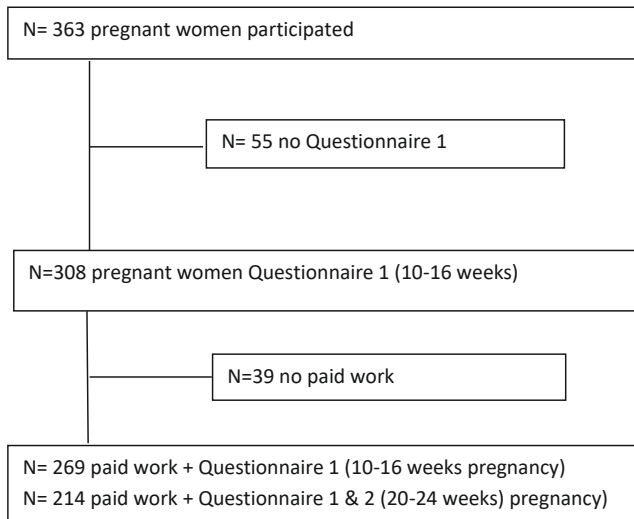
N= 363 pregnant women participated

N= 55 no Questionnaire 1

N=308 pregnant women Questionnaire 1 (10-16 weeks)

N=39 no paid work

N= 269 paid work + Questionnaire 1 (10-16 weeks pregnancy)
N= 214 paid work + Questionnaire 1 & 2 (20-24 weeks) pregnancy)